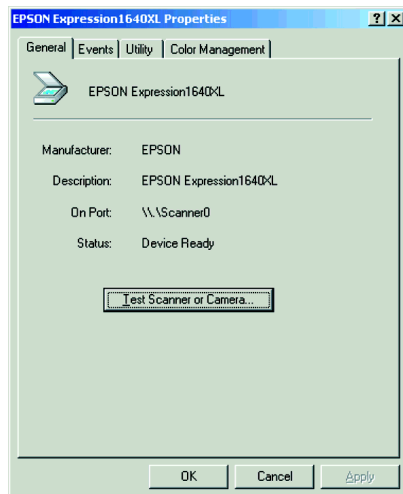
EPSON Expression1640XL Properties

?
X

General
Events
Utility
Color Management

EPSON Expression1640XL

Manufacturer: EPSON

Description: EPSON Expression1640XL

On Port: \\.\Scanner0

Status: Device Ready

Test Scanner or Camera...

OK
Cancel
Apply